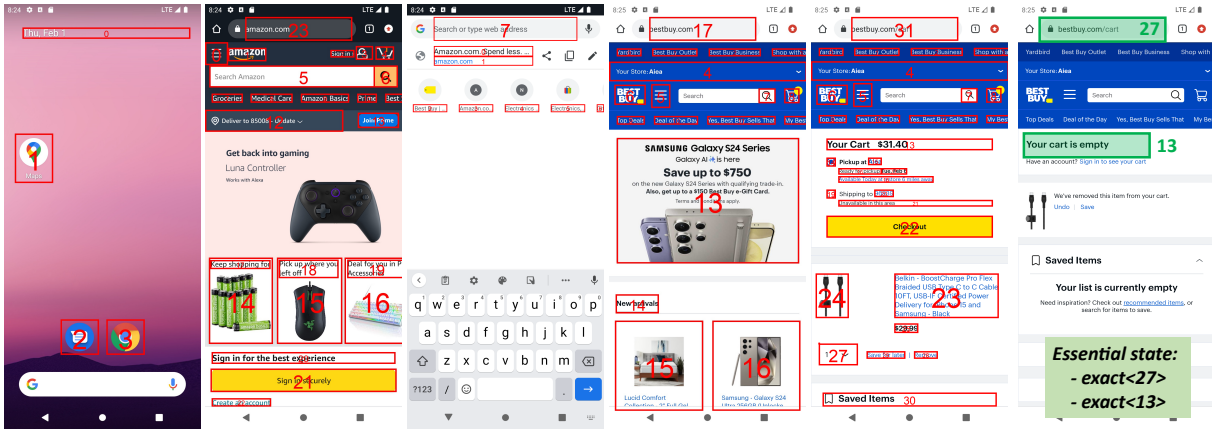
8:24 LTE
Thu, Feb 1 0
1
Maps
2 3

8:24 LTE
amazon.com 23
1
amazon Sign in
Search Amazon 5 6
Groceries Medical Care Amazon Basics Prime Best
Deliver to 85006 - Update 8 Join Prime
Get back into gaming
Luna Controller
Works with Alexa
Keep shopping for 14
Pick up where you left off 18 15
Deal for you in PC Accessories 16
Sign in for the best experience
Sign in securely 21
Create an account

8:24 LTE
Search or type web address 7
Amazon.com. Spend less...
amazon.com 1
Best Buy | Amazon.co Electronics Electronics
q w e r t y u i o p
a s d f g h j k l
z x c v b n m
?123 / .

8:25 LTE
bestbuy.com 17
1
Yardbird Best Buy Outlet Best Buy Business Shop with an
Your Store: Aiea 4
BEST BUY Search
Top Deals Deal of the Day Yes, Best Buy Sells That My Best
SAMSUNG Galaxy S24 Series
Galaxy AI is here
Save up to $750
on the new Galaxy S24 Series with qualifying trade-in.
Also, get up to a $150 Best Buy e-Gift Card.
Terms and conditions apply.
13
New Arrivals 14
15
Lucid Comfort Collection
16
Samsung - Galaxy S24 Ultra 256GB (Unlocke

8:25 LTE
bestbuy.com 31
1
Yardbird Best Buy Outlet Best Buy Business Shop with an
Your Store: Aiea 4
BEST BUY Search
Top Deals Deal of the Day Yes, Best Buy Sells That My Best
Your Cart $31.40 3
Pickup at Aiea
Shipping to 96701
21
Checkout 22
24
Belkin - BoostCharge Pro Flex Braided USB Type-C to C Cable (10FT, USB-IF Certified Power Delivery for ...15 and Samsung - Black 23
$29.99
27
Saved Items 30

8:25 LTE
bestbuy.com/cart 27
1
Yardbird Best Buy Outlet Best Buy Business Shop with an
Your Store: Aiea
BEST BUY Search
Top Deals Deal of the Day Yes, Best Buy Sells That My Best
Your cart is empty 13
Have an account? Sign in to see your cart
We've removed this item from your cart.
Undo | Save
Saved Items
Your list is currently empty
Need inspiration? Check out recommended items, or search for items to save.
Essential state:
- exact<27>
- exact<13>